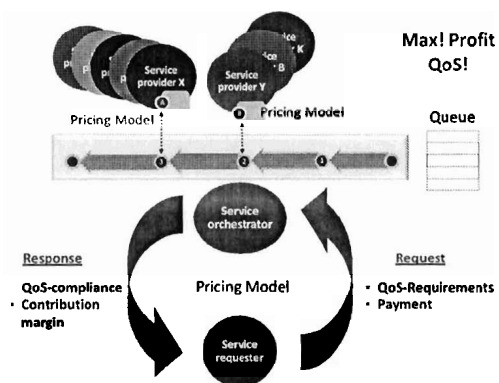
p p p Service provider X

ce ice K ice B Service provider Y

Max! Profit QoS!

Pricing Model

Pricing Model

Queue

4 3 2 1

Service orchestrator

Response

QoS-compliance
· Contribution margin

Pricing Model

Request

· QoS-Requirements
· Payment

Service requester